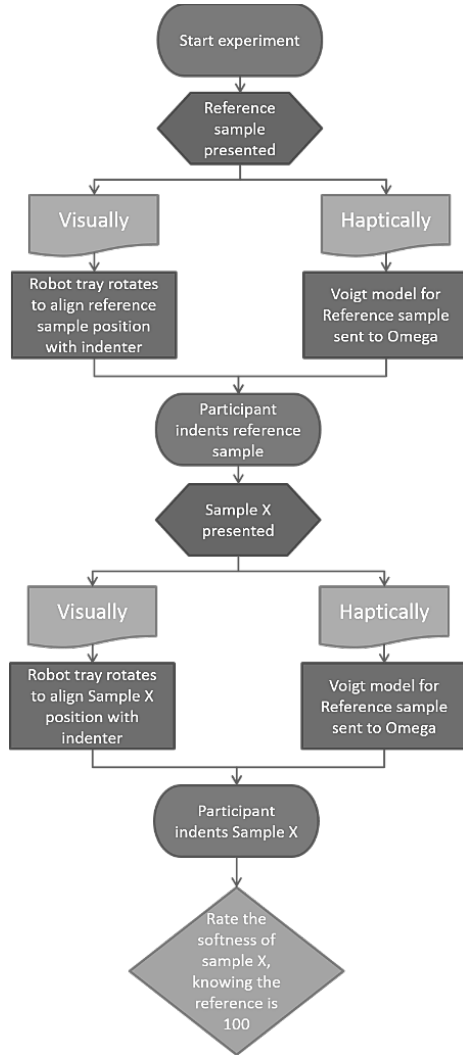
Start experiment

Reference sample presented

Visually

Haptically

Robot tray rotates to align reference sample position with indenter

Voigt model for Reference sample sent to Omega

Participant indents reference sample

Sample X presented

Visually

Haptically

Robot tray rotates to align Sample X position with indenter

Voigt model for Reference sample sent to Omega

Participant indents Sample X

Rate the softness of sample X, knowing the reference is 100